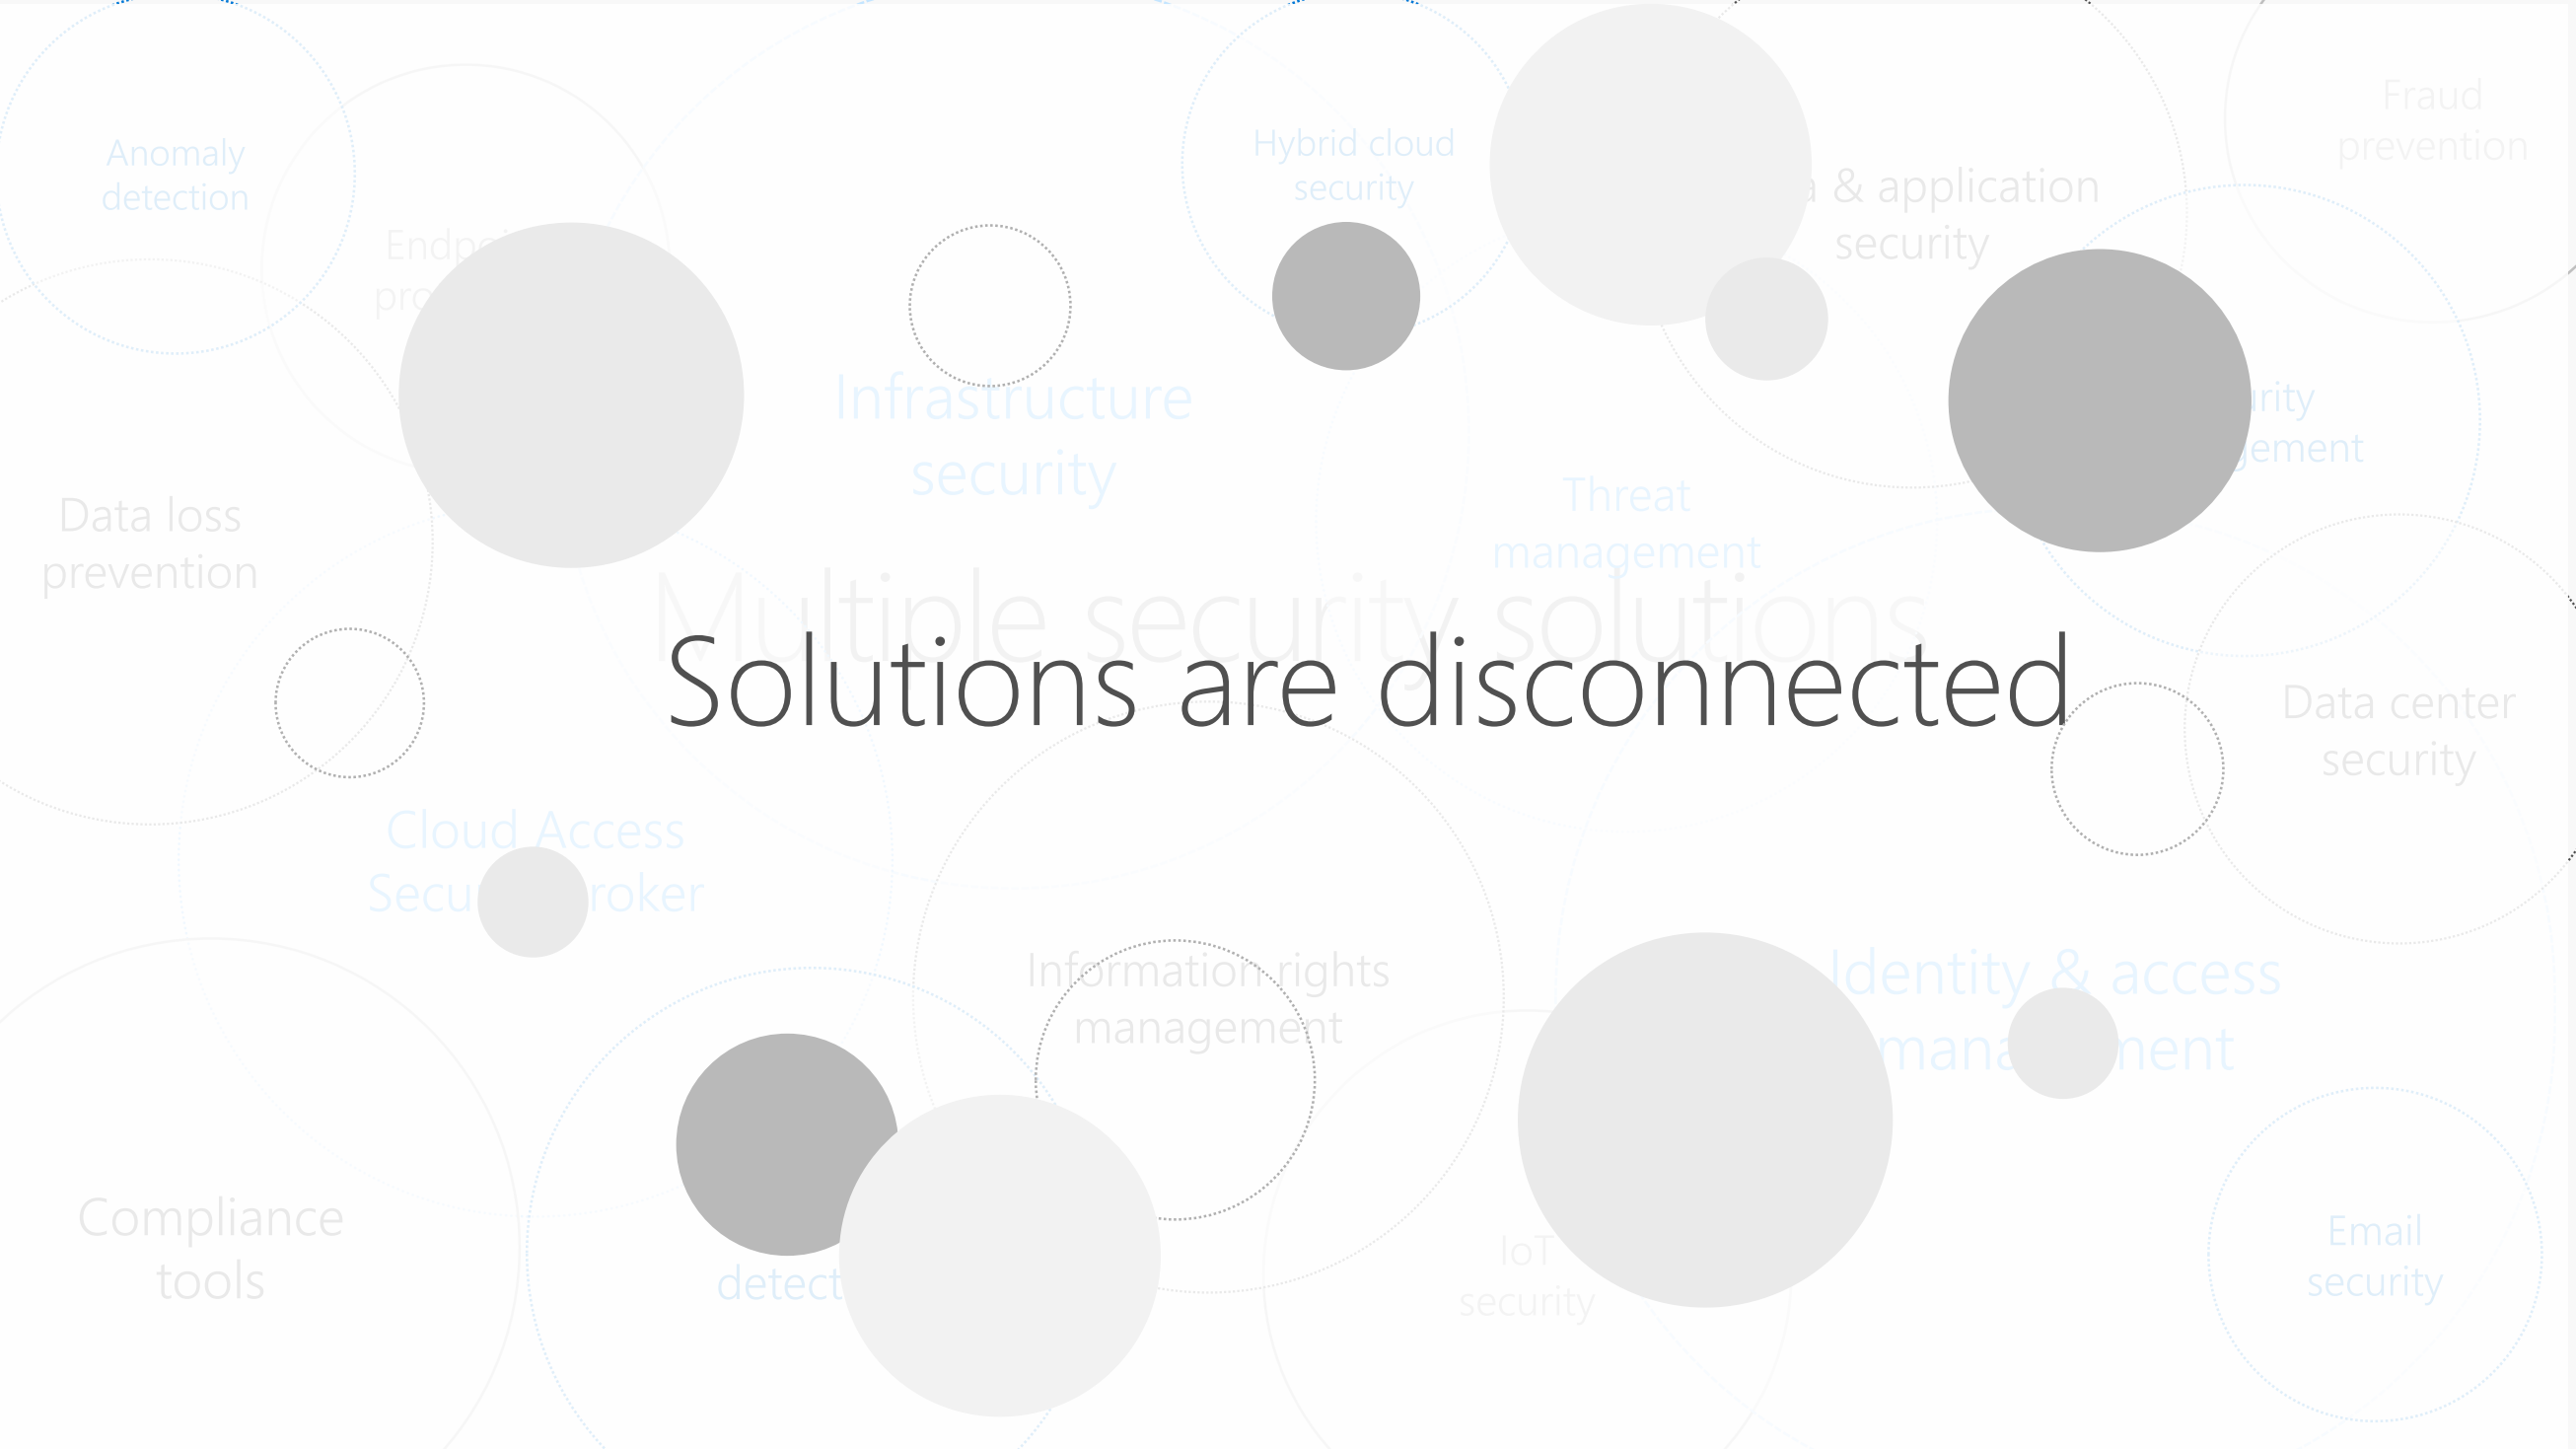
Anomaly detection

Endp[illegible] pro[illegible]

Hybrid cloud security

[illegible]a & application security

Fraud prevention

Infrastructure security

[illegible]rity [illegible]gement

Data loss prevention

Threat management

Multiple security solutions

Solutions are disconnected

Data center security

Cloud Access Secu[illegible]roker

Information rights management

Identity & access mana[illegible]ment

Compliance tools

detect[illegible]

IoT security

Email security